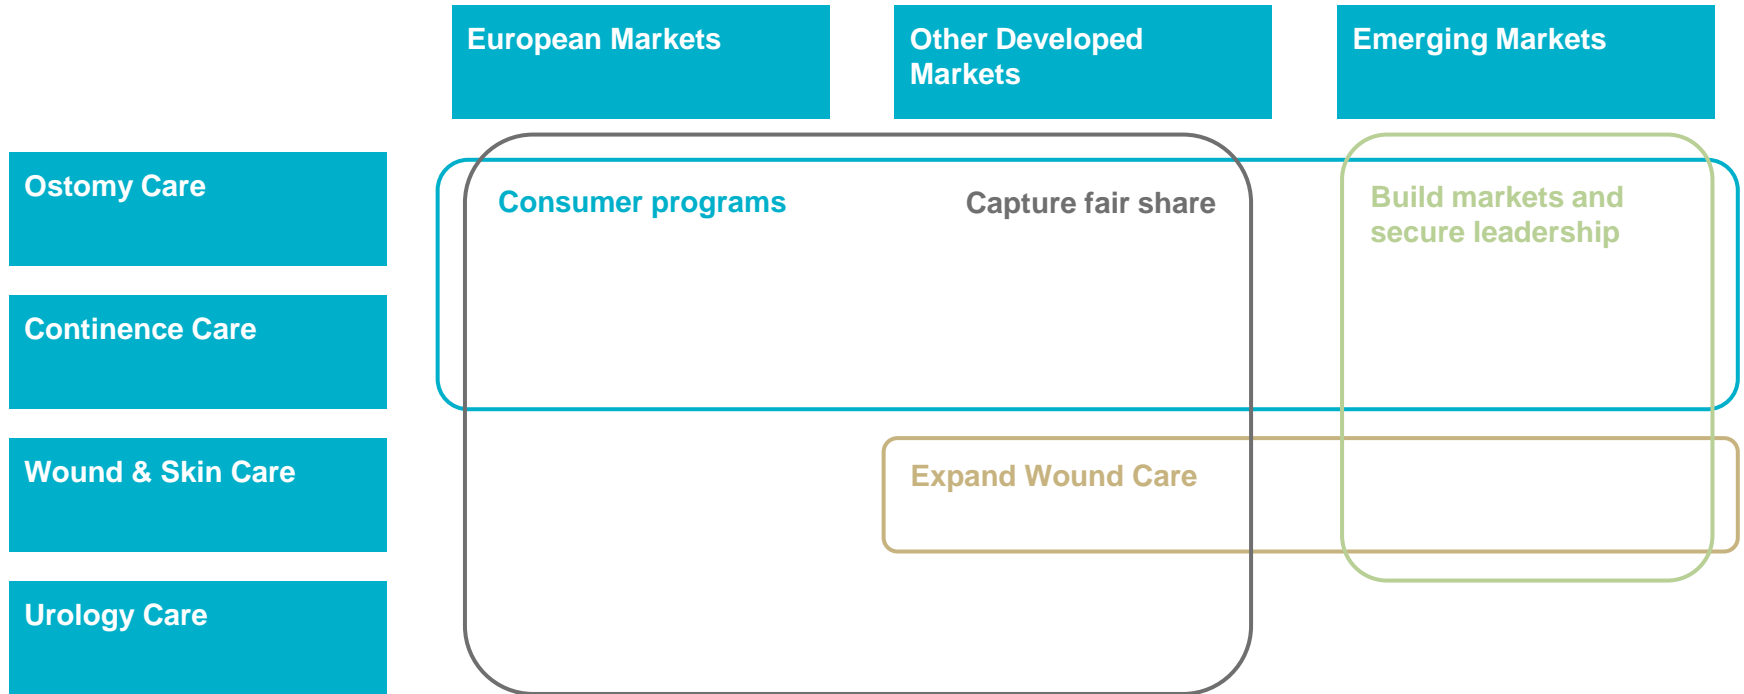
European Markets

Other Developed Markets

Emerging Markets

Ostomy Care

Continence Care

Wound & Skin Care

Urology Care

Consumer programs

Capture fair share

Build markets and secure leadership

Expand Wound Care